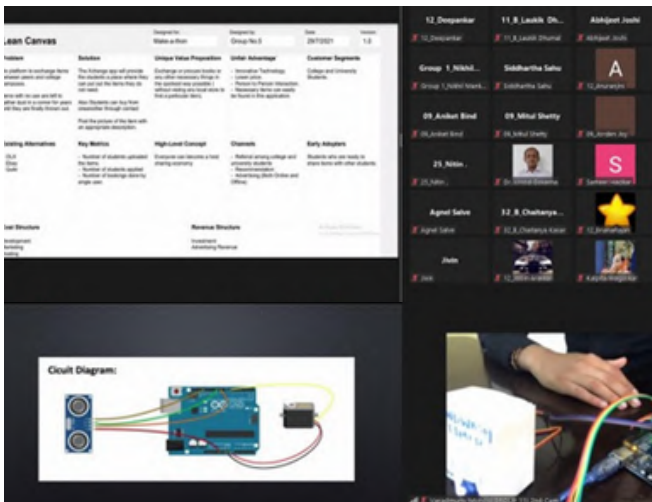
Lean Canvas

Designed for: Make-a-thon

Designed by: Group No.3

Date: 28/7/2021

Version: 1.0

Problem

No platform to exchange items between peers and college employees.

Solution

The Exchange app will provide the students a place where they can put out the items they do not need.

Unique Value Proposition

Exchange or procure books or any other necessary things in the quickest way possible

Unfair Advantage

Innovative Technology

Customer Segments

College and University Students

Existing Alternatives

OLX

Key Metrics

Number of students uploaded the items

High-Level Concept

Everyone can become a host sharing economy

Channels

Referral among college and university students

Early Adopters

Students who are ready to share items with other students

Cost Structure

Revenue Structure

Investment

Advertising Revenue

12_Deepankar

11_B_Laukik Dh...

Abhijeet Joshi

Group 1_Nikhil...

Siddhartha Sahu

A

09_Aniket Bind

09_Mitul Shetty

25_Nitin...

S

Agnel Salve

32_B_Chaitanya...

Jiois

Cicuit Diagram: